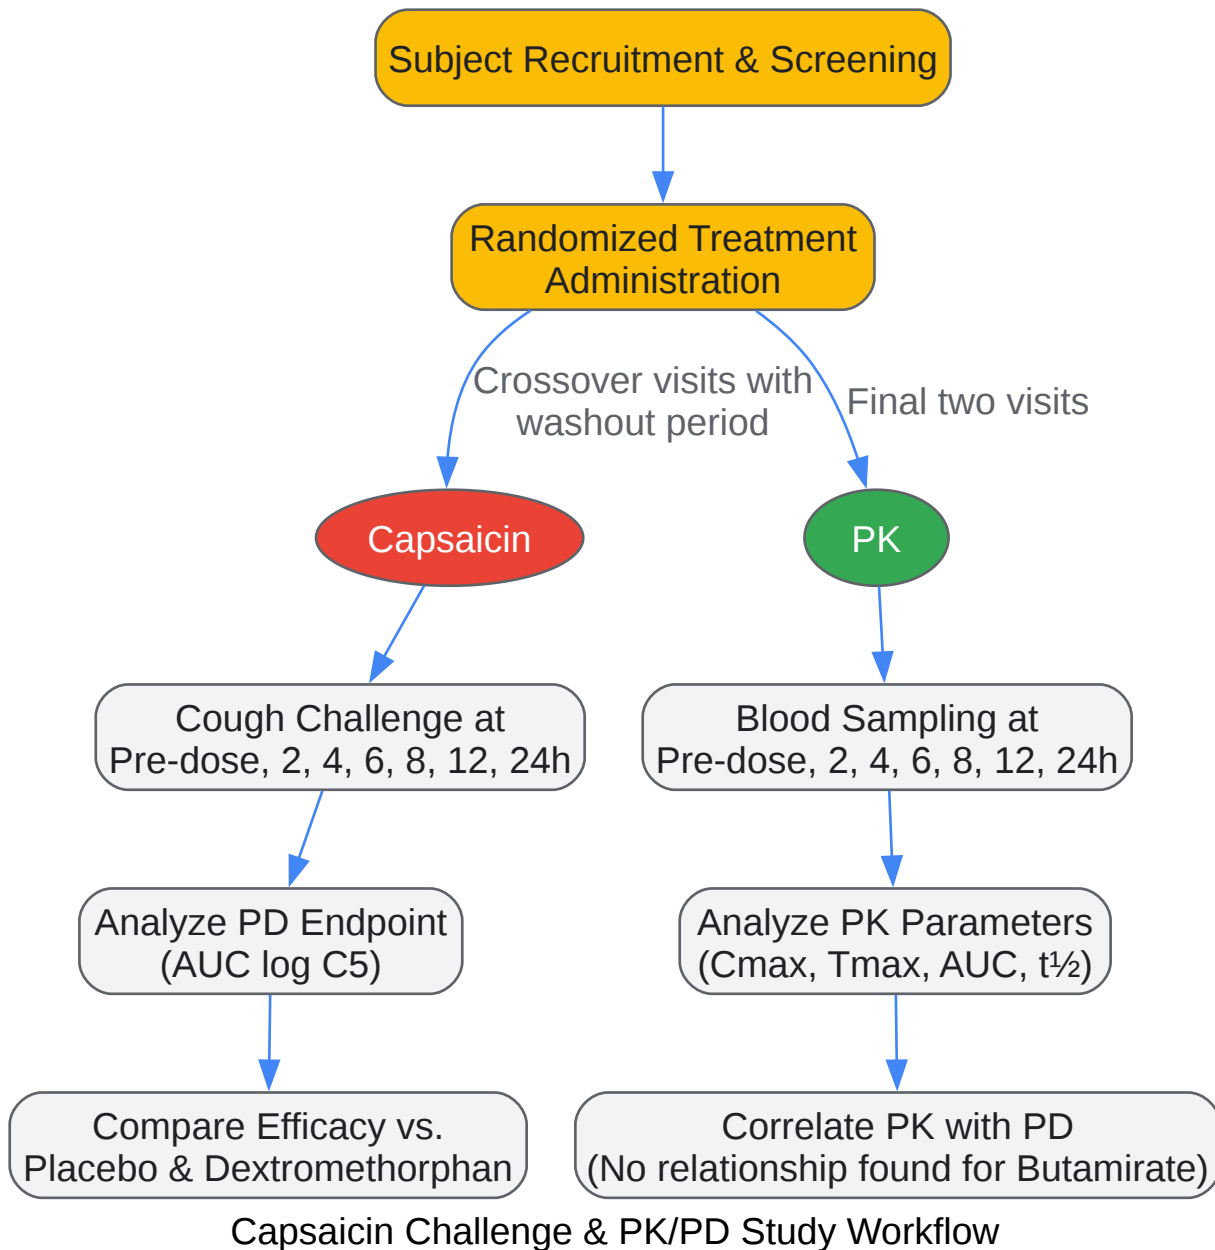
Subject Recruitment & Screening

Randomized Treatment Administration

Crossover visits with washout period

Final two visits

Capsaicin

PK

Cough Challenge at Pre-dose, 2, 4, 6, 8, 12, 24h

Blood Sampling at Pre-dose, 2, 4, 6, 8, 12, 24h

Analyze PD Endpoint (AUC log C5)

Analyze PK Parameters (Cmax, Tmax, AUC, t½)

Compare Efficacy vs. Placebo & Dextromethorphan

Correlate PK with PD (No relationship found for Butamirate)

Capsaicin Challenge & PK/PD Study Workflow